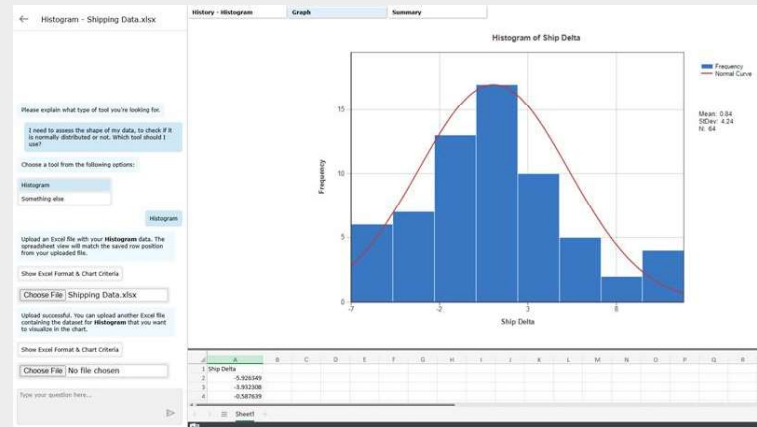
←  Histogram - Shipping Data.xlsx

Please explain what type of tool you're looking for.

I need to assess the shape of my data, to check if it is normally distributed or not. Which tool should I use?

Choose a tool from the following options:

Histogram

Something else

Histogram

Upload an Excel file with your **Histogram** data. The spreadsheet view will match the saved row position from your uploaded file.

Show Excel Format & Chart Criteria

Choose File Shipping Data.xlsx

Upload successful. You can upload another Excel file containing the dataset for **Histogram** that you want to visualize in the chart.

Show Excel Format & Chart Criteria

Choose File No file chosen

Type your question here...

History - Histogram | Graph | Summary

Histogram of Ship Delta

Frequency
Normal Curve

Mean: 0.84
StDev: 4.24
N: 64

Frequency

15
10
5
0

-7
-2
3
8

Ship Delta

| | A | B | C | D | E | F | G | H | I | J | K | L | M | N | O | P | Q | R |
|---|---|---|---|---|---|---|---|---|---|---|---|---|---|---|---|---|---|---|
| 1 | Ship Delta | | | | | | | | | | | | | | | | | |
| 2 | -5.926349 | | | | | | | | | | | | | | | | | |
| 3 | -3.932308 | | | | | | | | | | | | | | | | | |
| 4 | -0.587639 | | | | | | | | | | | | | | | | | |

Sheet1